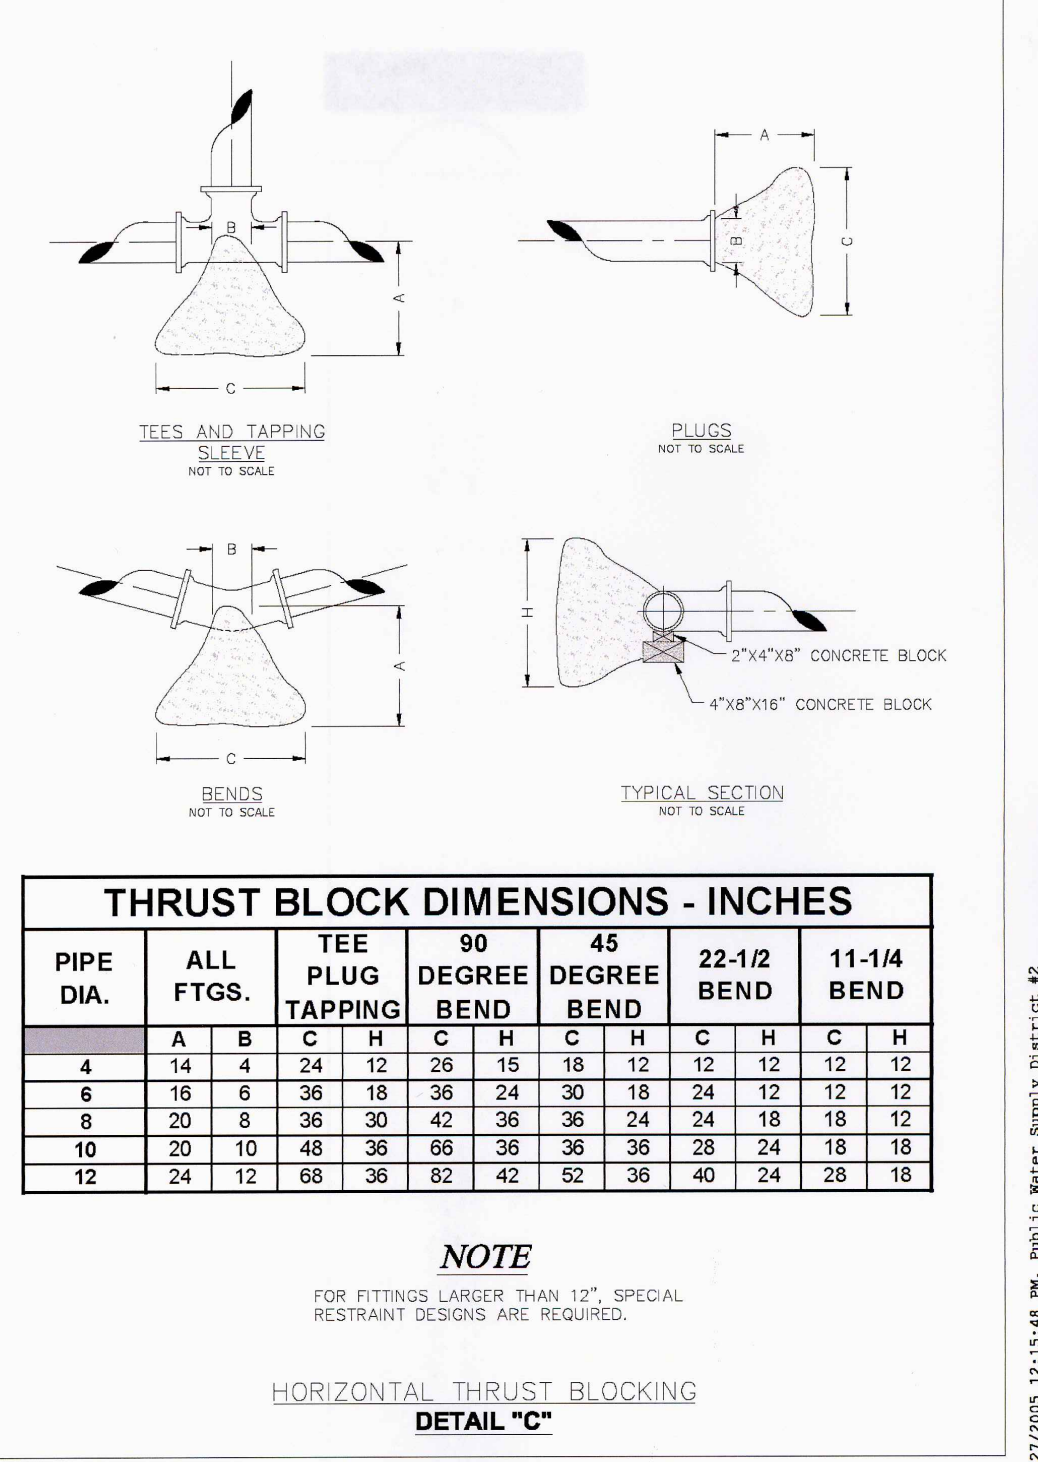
B
A
C
TEES AND TAPPING SLEEVE
NOT TO SCALE

A
B
C
PLUGS
NOT TO SCALE

B
A
C
BENDS
NOT TO SCALE

H
2"X4"X8" CONCRETE BLOCK
4"X8"X16" CONCRETE BLOCK
TYPICAL SECTION
NOT TO SCALE

THRUST BLOCK DIMENSIONS - INCHES

| PIPE DIA. | ALL FTGS. | | TEE PLUG TAPPING | | 90 DEGREE BEND | | 45 DEGREE BEND | | 22-1/2 BEND | | 11-1/4 BEND | |
|---|---|---|---|---|---|---|---|---|---|---|---|---|
| | A | B | C | H | C | H | C | H | C | H | C | H |
| 4 | 14 | 4 | 24 | 12 | 26 | 15 | 18 | 12 | 12 | 12 | 12 | 12 |
| 6 | 16 | 6 | 36 | 18 | 36 | 24 | 30 | 18 | 24 | 12 | 12 | 12 |
| 8 | 20 | 8 | 36 | 30 | 42 | 36 | 36 | 24 | 24 | 18 | 18 | 12 |
| 10 | 20 | 10 | 48 | 36 | 66 | 36 | 36 | 36 | 28 | 24 | 18 | 18 |
| 12 | 24 | 12 | 68 | 36 | 82 | 42 | 52 | 36 | 40 | 24 | 28 | 18 |

NOTE
FOR FITTINGS LARGER THAN 12", SPECIAL RESTRAINT DESIGNS ARE REQUIRED.

HORIZONTAL THRUST BLOCKING
DETAIL "C"

27/2005 12:15:48 PM, Public Water Supply District #2